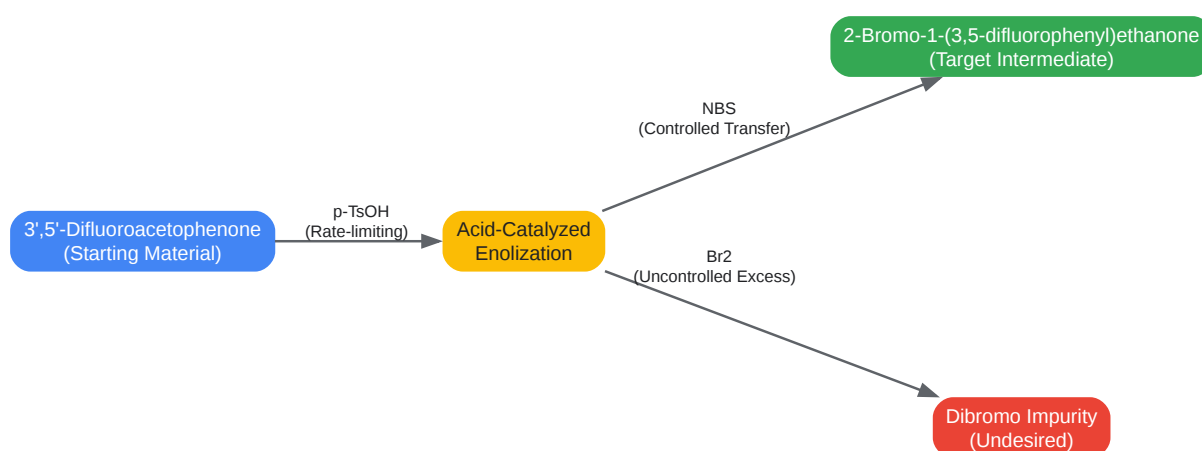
2-Bromo-1-(3,5-difluorophenyl)ethanone
(Target Intermediate)

NBS
(Controlled Transfer)

3',5'-Difluoroacetophenone
(Starting Material)

p-TsOH
(Rate-limiting)

Acid-Catalyzed
Enolization

Br2
(Uncontrolled Excess)

Dibromo Impurity
(Undesired)